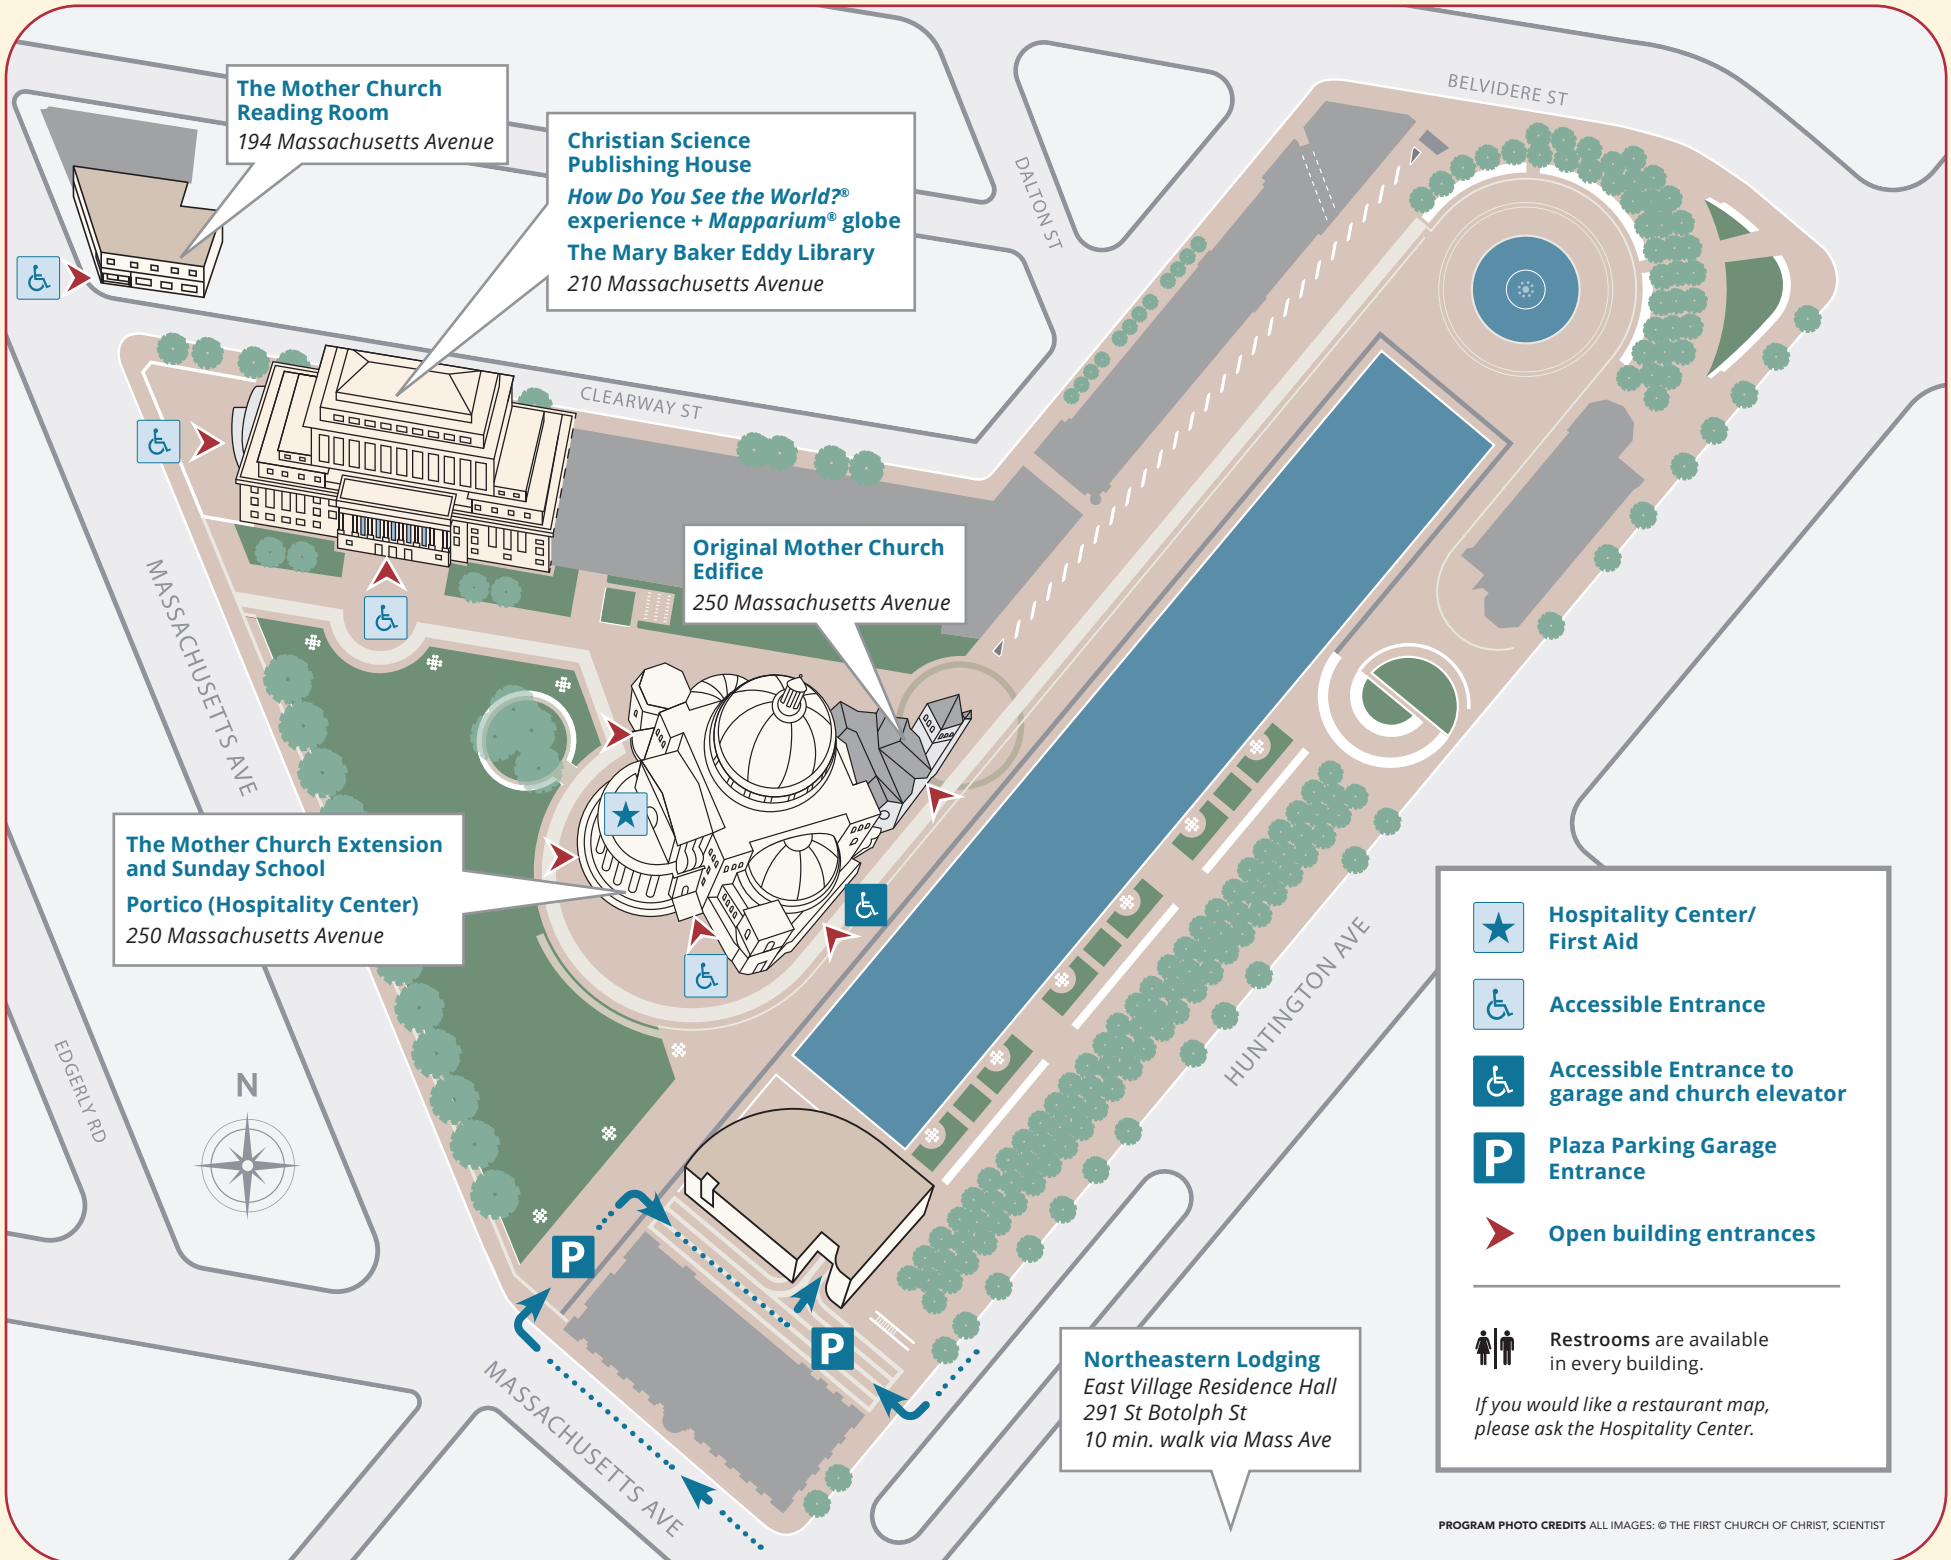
The Mother Church Reading Room
194 Massachusetts Avenue

Christian Science Publishing House
How Do You See the World?® experience + Mapparium® globe
The Mary Baker Eddy Library
210 Massachusetts Avenue

BELVIDERE ST

DALTON ST

CLEARWAY ST

Original Mother Church Edifice
250 Massachusetts Avenue

MASSACHUSETTS AVE

The Mother Church Extension and Sunday School
Portico (Hospitality Center)
250 Massachusetts Avenue

HUNTINGTON AVE

EDGERLY RD

N

P

P

MASSACHUSETTS AVE

Northeastern Lodging
East Village Residence Hall
291 St Botolph St
10 min. walk via Mass Ave

Hospitality Center/ First Aid
Accessible Entrance
Accessible Entrance to garage and church elevator
P Plaza Parking Garage Entrance
Open building entrances

Restrooms are available in every building.

If you would like a restaurant map, please ask the Hospitality Center.

PROGRAM PHOTO CREDITS ALL IMAGES: © THE FIRST CHURCH OF CHRIST, SCIENTIST